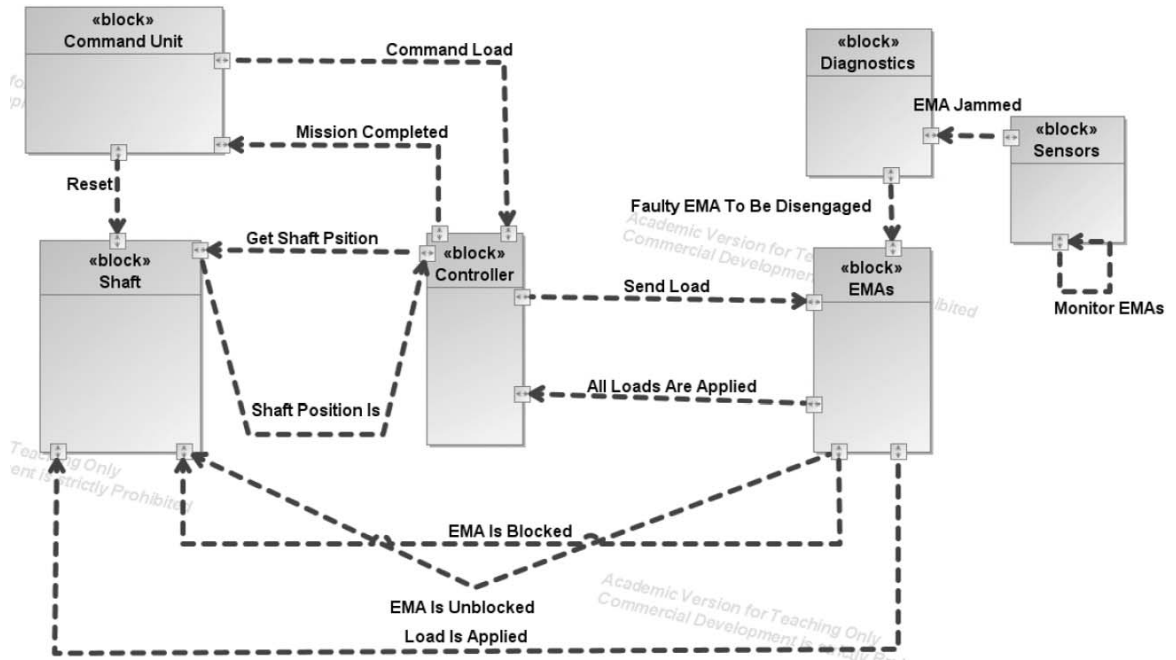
«block»
Command Unit

Command Load

«block»
Diagnostics

EMA Jammed

«block»
Sensors

Mission Completed

Reset

Faulty EMA To Be Disengaged

Academic Version for Te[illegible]
Commercial Developme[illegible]
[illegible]ibited

Get Shaft Psition

«block»
Shaft

«block»
Controller

«block»
EMAs

Send Load

Monitor EMAs

All Loads Are Applied

Shaft Position Is

Teaching Only
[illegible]ent is strictly Prohibited

EMA Is Blocked

EMA Is Unblocked

Academic Version for Teaching Only
Commercial Development is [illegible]

Load Is Applied